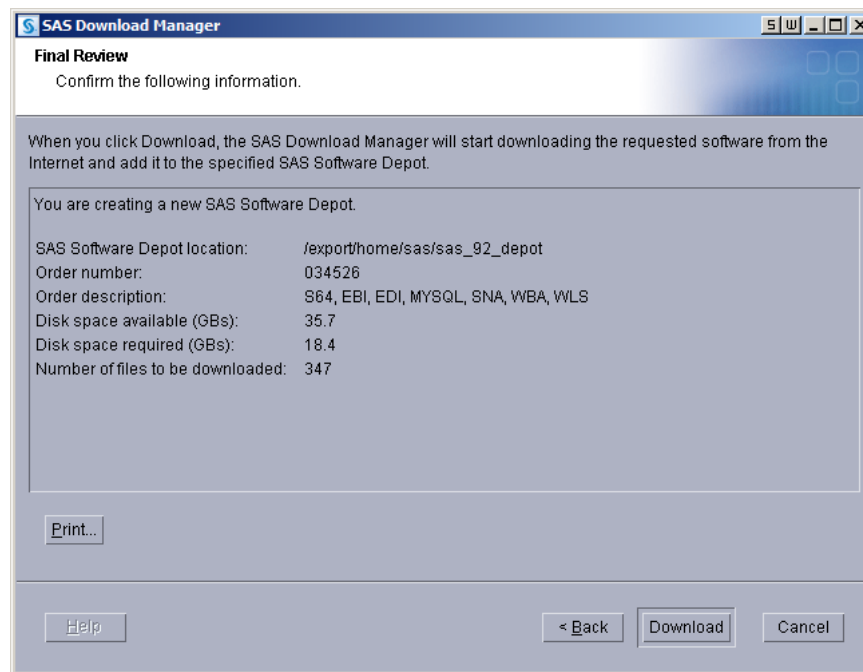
SAS Download Manager

Final Review
Confirm the following information.

When you click Download, the SAS Download Manager will start downloading the requested software from the Internet and add it to the specified SAS Software Depot.

You are creating a new SAS Software Depot.

| | |
|---|---|
| SAS Software Depot location: | /export/home/sas/sas_92_depot |
| Order number: | 034526 |
| Order description: | S64, EBI, EDI, MYSQL, SNA, WBA, WLS |
| Disk space available (GBs): | 35.7 |
| Disk space required (GBs): | 18.4 |
| Number of files to be downloaded: | 347 |

Print...

Help

< Back

Download

Cancel